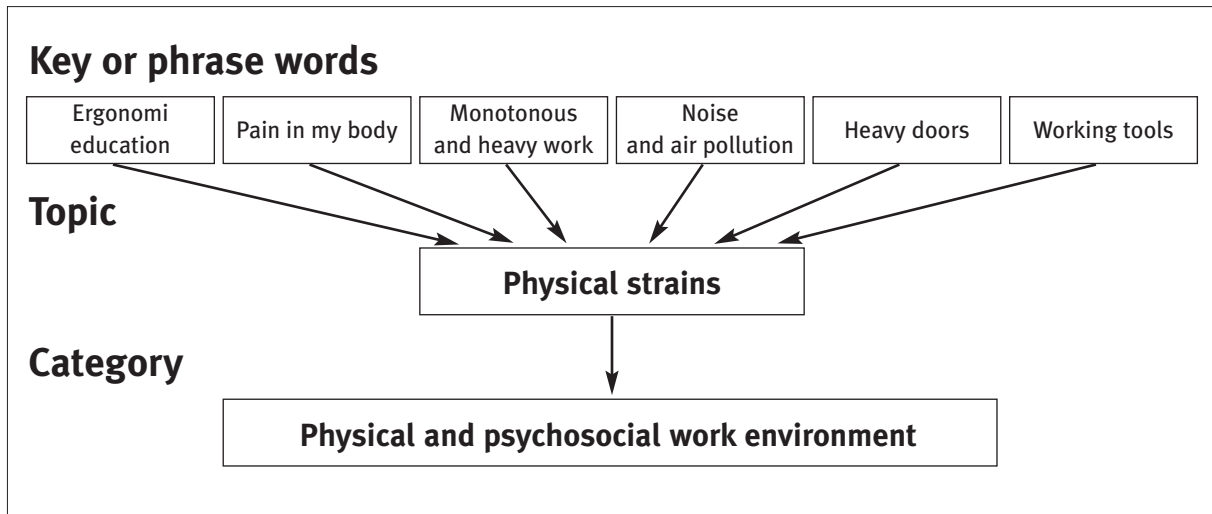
Key or phrase words

Ergonomi education

Pain in my body

Monotonous and heavy work

Noise and air pollution

Heavy doors

Working tools

Topic

Physical strains

Category

Physical and psychosocial work environment